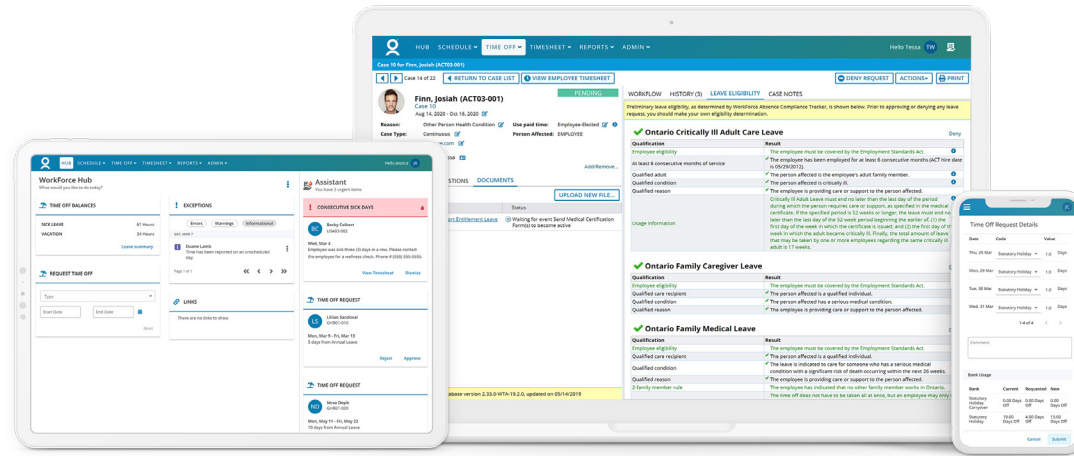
HUB SCHEDULE▾ TIME OFF▾ TIMESHEET▾ REPORTS▾ ADMIN▾ Hello Tessa TW

Case 10 for Finn, Josiah (ACT03-001)

Case 14 of 22 RETURN TO CASE LIST VIEW EMPLOYEE TIMESHEET DENY REQUEST ACTIONS▾ PRINT

PENDING

Finn, Josiah (ACT03-001)
Case 10
Aug 14, 2020 - Oct 16, 2020

Reason: Other Person Health Condition
Case Type: Continuous
Use paid time: Employee-Elected
Person Affected: EMPLOYEE

WORKFLOW HISTORY (3) LEAVE ELIGIBILITY CASE NOTES

Preliminary leave eligibility, as determined by WorkForce Absence Compliance Tracker, is shown below. Prior to approving or denying any leave request, you should make your own eligibility determination.

Ontario Critically Ill Adult Care Leave Deny

| Qualification | Result |
|---|---|
| Employee eligibility | The employee must be covered by the Employment Standards Act. |
| At least 6 consecutive months of service | The employee has been employed for at least 6 consecutive months (ACT hire date is 05/29/2012). |
| Qualified adult | The person affected is a qualified adult family member. |
| Qualified condition | The person affected is critically ill. |
| Qualified reason | The employee is providing care or support to the person affected. |
| Usage Information | Critically Ill Adult Leave must end no later than the last day of the period during which the person requires care or support, as specified in the medical certificate. If the specified period is 52 weeks or longer, the leave must end no later than the last day of the 52-week period beginning the earlier of: (1) the first day of the week in which the certificate is issued; and (2) the first day of the week in which the adult became critically ill. Finally, the total amount of leave that may be taken by one or more employees regarding the same critically ill adult is 17 weeks. |

Ontario Family Caregiver Leave

| Qualification | Result |
|---|---|
| Employee eligibility | The employee must be covered by the Employment Standards Act. |
| Qualified care recipient | The person affected is a qualified individual. |
| Qualified condition | The person affected has a serious medical condition. |
| Qualified reason | The employee is providing care or support to the person affected. |

Ontario Family Medical Leave

| Qualification | Result |
|---|---|
| Employee eligibility | The employee must be covered by the Employment Standards Act. |
| Qualified care recipient | The person affected is a qualified individual. |
| Qualified condition | The leave is indicated to care for someone who has a serious medical condition with a significant risk of death occurring within the next 26 weeks. |
| Qualified reason | The employee is providing care or support to the person affected. |
| 2-family member rule | The employee has indicated that no other family member works in Ontario. |
| | The time off does not have to be taken all at once, but an employee may only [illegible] |

Add/Remove...

STIONS DOCUMENTS

UPLOAD NEW FILE...

Status

rt Entitlement Leave Waiting for event Send Medical Certification Form(s) to become active

abase version 2.33.0-WTA-19.2.0, updated on 05/14/2019

HUB SCHEDULE▾ TIME OFF▾ TIMESHEET▾ REPORTS▾ ADMIN▾ Hello Jessica JK

WorkForce Hub
What would you like to do today?

TIME OFF BALANCES
SICK LEAVE 41 Hours
VACATION 34 Hours
Leave summary

REQUEST TIME OFF
Type
Start Date End Date
Next

EXCEPTIONS
Errors Warnings Informational
Duane Lamb
Time has been reported on an unscheduled day.
Page 1 of 1

LINKS
There are no links to show

Assistant
You have 2 urgent items

CONSECUTIVE SICK DAYS
Becky Colbert
Wed, Mar 4
Employee was sick three (3) days in a row. Please contact the employee for a wellness check. Phone # (555) 555-5555.
View Timesheet Dismiss

TIME OFF REQUEST
Lillian Sandoval
Mon, Mar 9 - Fri, Mar 13
5 days from Annual Leave
Reject Approve

TIME OFF REQUEST
Neva Doyle
Mon, May 11 - Fri, May 22
10 days from Annual Leave

Time Off Request Details

| Date | Code | Value |
|---|---|---|
| Thu, 26 Mar | Statutory Holiday | 1.0 Days |
| Mon, 29 Mar | Statutory Holiday | 1.0 Days |
| Tue, 30 Mar | Statutory Holiday | 1.0 Days |
| Wed, 31 Mar | Statutory Holiday | 1.0 Days |

1-4 of 4

Comment

Bank Usage

| Bank | Current | Requested | New |
|---|---|---|---|
| Statutory Holiday Carryover | 0.00 Days Off | 0.00 Days Off | 0.00 Days Off |
| Statutory Holiday | 19.00 Days Off | 4.00 Days Off | 15.00 Days Off |

Cancel Submit